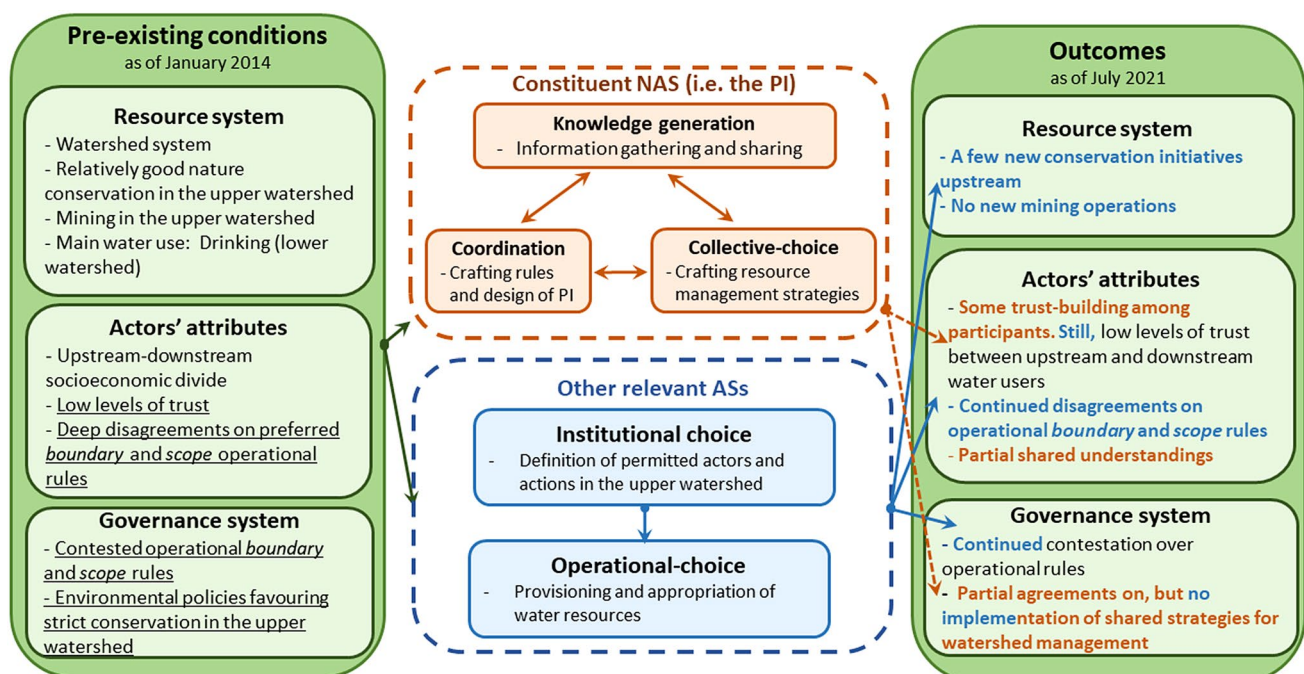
Pre-existing conditions
as of January 2014

Resource system
- Watershed system
- Relatively good nature conservation in the upper watershed
- Mining in the upper watershed
- Main water use: Drinking (lower watershed)

Actors' attributes
- Upstream-downstream socioeconomic divide
- Low levels of trust
- Deep disagreements on preferred boundary and scope operational rules

Governance system
- Contested operational boundary and scope rules
- Environmental policies favouring strict conservation in the upper watershed

Constituent NAS (i.e. the PI)

Knowledge generation
- Information gathering and sharing

Coordination
- Crafting rules and design of PI

Collective-choice
- Crafting resource management strategies

Other relevant ASs

Institutional choice
- Definition of permitted actors and actions in the upper watershed

Operational-choice
- Provisioning and appropriation of water resources

Outcomes
as of July 2021

Resource system
- A few new conservation initiatives upstream
- No new mining operations

Actors' attributes
- Some trust-building among participants. Still, low levels of trust between upstream and downstream water users
- Continued disagreements on operational boundary and scope rules
- Partial shared understandings

Governance system
- Continued contestation over operational rules
- Partial agreements on, but no implementation of shared strategies for watershed management